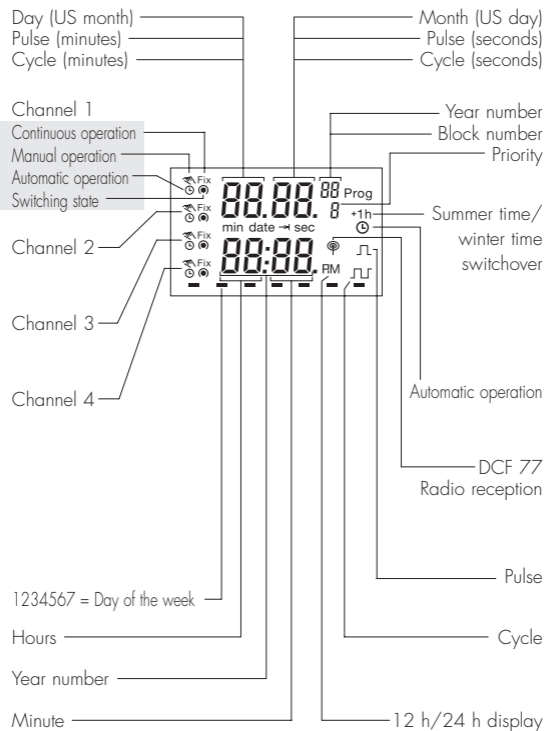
Day (US month)
Pulse (minutes)
Cycle (minutes)

Month (US day)
Pulse (seconds)
Cycle (seconds)

Channel 1
Continuous operation
Manual operation
Automatic operation
Switching state

Year number
Block number
Priority

Fix
88.88. 88 Prog
8
min date ⇥ sec
+1h
Fix
Fix
88:88. PM
Fix

Channel 2

Summer time/ winter time switchover

Channel 3

Channel 4

Automatic operation

DCF 77 Radio reception

Pulse

1234567 = Day of the week

Hours

Cycle

Year number

Minute

12 h/24 h display